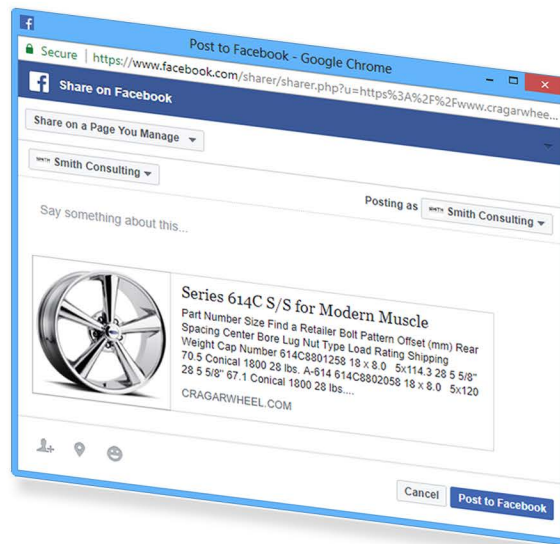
Post to Facebook - Google Chrome

Secure | https://www.facebook.com/sharer/sharer.php?u=https%3A%2F%2Fwww.cragarwheel.com

Share on Facebook

Share on a Page You Manage

Smith Consulting

Posting as Smith Consulting

Say something about this...

Series 614C S/S for Modern Muscle

Part Number Size Find a Retailer Bolt Pattern Offset (mm) Rear Spacing Center Bore Lug Nut Type Load Rating Shipping Weight Cap Number 614C8801258 18 x 8.0 5x114.3 28 5 5/8" 70.5 Conical 1800 28 lbs. A-614 614C8802058 18 x 8.0 5x120 28 5 5/8" 67.1 Conical 1800 28 lbs....

CRAGARWHEEL.COM

Cancel

Post to Facebook